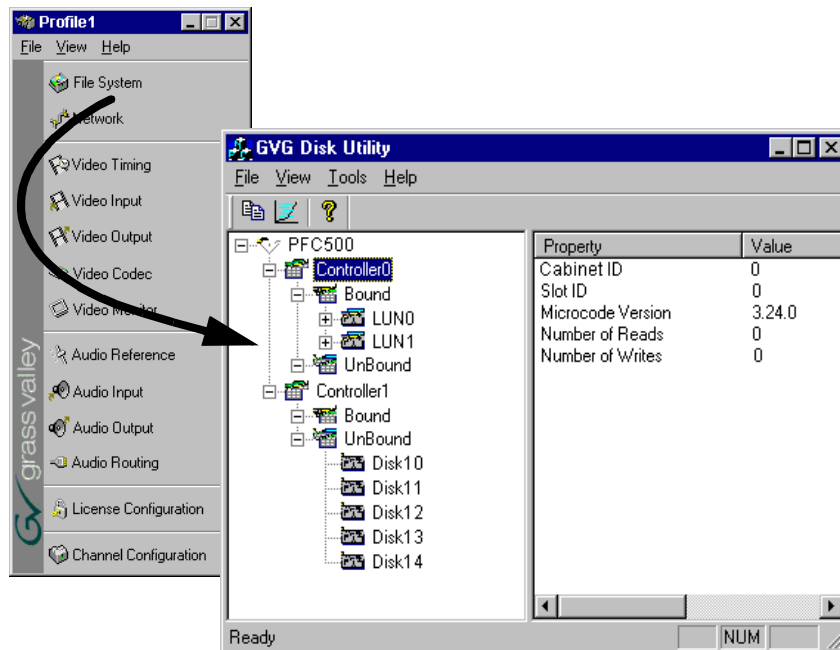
Profile1
File View Help
File System
Network
Video Timing
Video Input
Video Output
Video Codec
Video Monitor
Audio Reference
Audio Input
Audio Output
Audio Routing
License Configuration
Channel Configuration
grass valley

GVG Disk Utility
File View Tools Help
PFC500
Controller0
Bound
LUN0
LUN1
UnBound
Controller1
Bound
UnBound
Disk10
Disk11
Disk12
Disk13
Disk14

| Property | Value |
|---|---|
| Cabinet ID | 0 |
| Slot ID | 0 |
| Microcode Version | 3.24.0 |
| Number of Reads | 0 |
| Number of Writes | 0 |

Ready
NUM